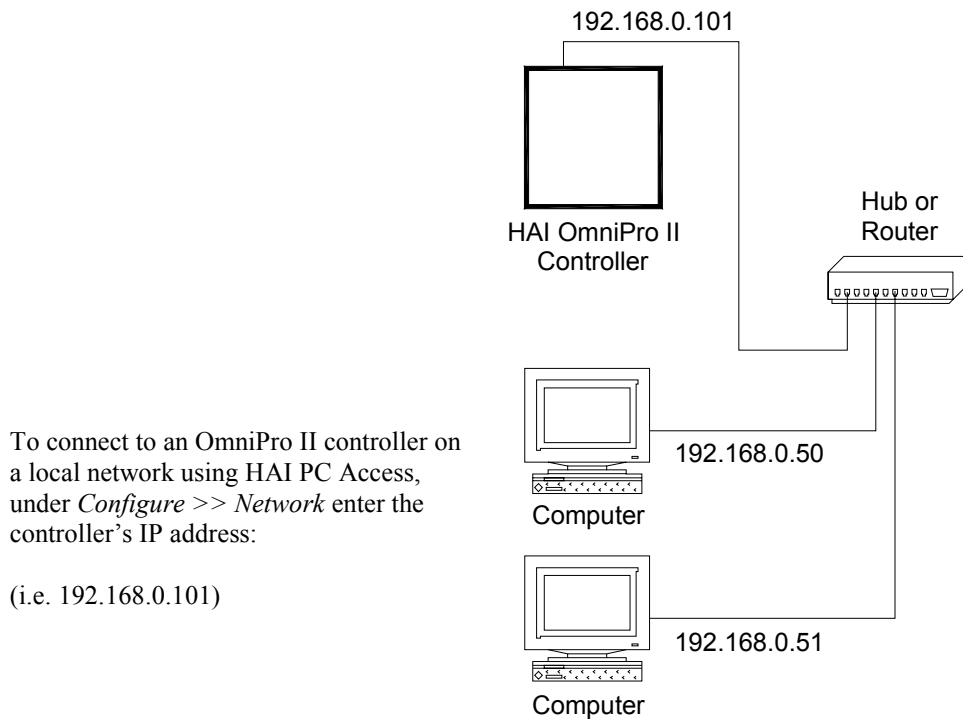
192.168.0.101

HAI OmniPro II Controller

Hub or Router

To connect to an OmniPro II controller on a local network using HAI PC Access, under *Configure >> Network* enter the controller's IP address:

(i.e. 192.168.0.101)

192.168.0.50

Computer

192.168.0.51

Computer